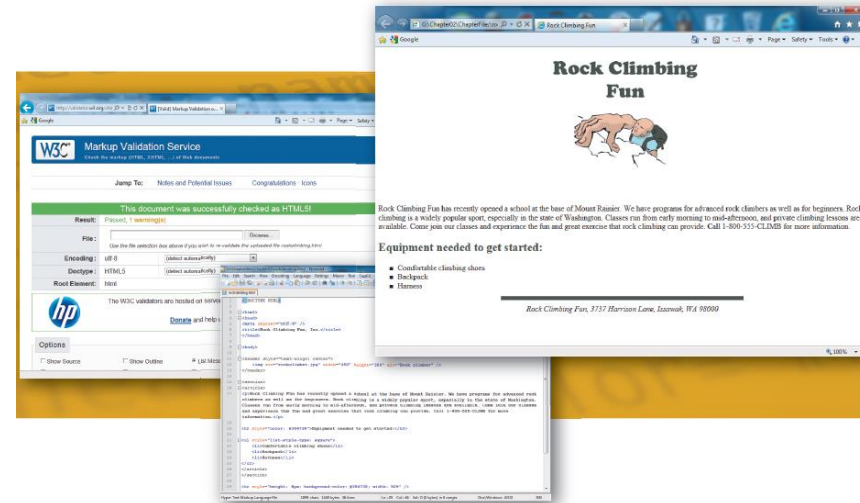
G:\Chapter02\ChapterFile\ro
Rock Climbing Fun
Google
Page ▾ Safety ▾ Tools ▾

Rock Climbing Fun

Rock Climbing Fun has recently opened a school at the base of Mount Rainier. We have programs for advanced rock climbers as well as for beginners. Rock climbing is a widely popular sport, especially in the state of Washington. Classes run from early morning to mid-afternoon, and private climbing lessons are available. Come join our classes and experience the fun and great exercise that rock climbing can provide. Call 1-800-555-CLIMB for more information.

Equipment needed to get started:

- Comfortable climbing shoes
- Backpack
- Harness

Rock Climbing Fun, 3737 Harrison Lane, Issawak, WA 98000

100%

http://validator.w3.org/che
[Valid] Markup Validation Se
Google
Page ▾ Safety ▾

W3C® Markup Validation Service
Check the markup (HTML, XHTML, ...) of Web documents

Jump To: Notes and Potential Issues Congratulations · Icons

This document was successfully checked as HTML5!

| Result: | Passed, 1 warning(s) |
|---|---|
| File: | Browse... |
| | Use the file selection box above if you wish to re-validate the uploaded file rockclimbing.html |
| Encoding: | utf-8 (detect automatically) |
| Doctype: | HTML5 (detect automatically) |
| Root Element: | html |

hp
The W3C validators are hosted on server
Donate and help

Options
Show Source Show Outline List Messa

rockclimbing.html
File Edit Search View Encoding Language Settings Macro Run Plugins
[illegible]
</html>
Hyper Text Markup Language file